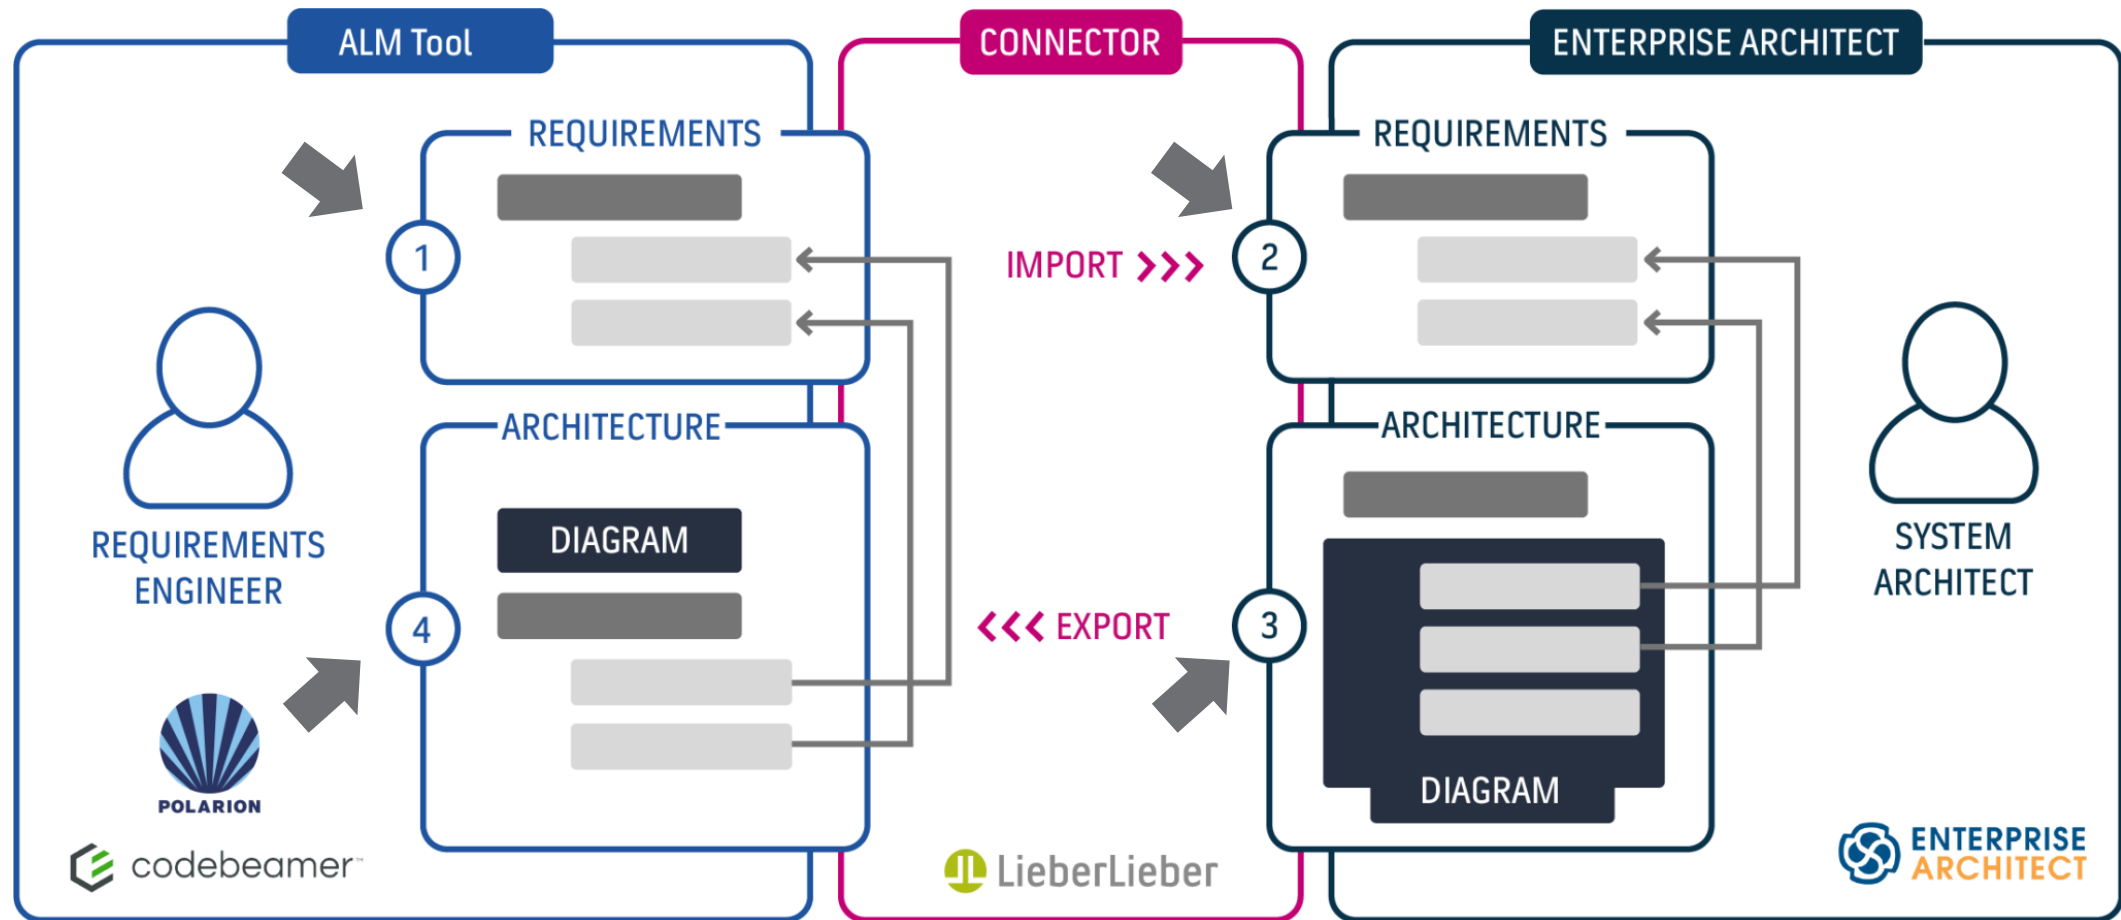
ALM Tool

REQUIREMENTS

1

ARCHITECTURE

DIAGRAM

4

REQUIREMENTS ENGINEER

POLARION

codebeamer

CONNECTOR

IMPORT >>>

<<< EXPORT

LieberLieber

ENTERPRISE ARCHITECT

REQUIREMENTS

2

ARCHITECTURE

3

DIAGRAM

SYSTEM ARCHITECT

ENTERPRISE ARCHITECT